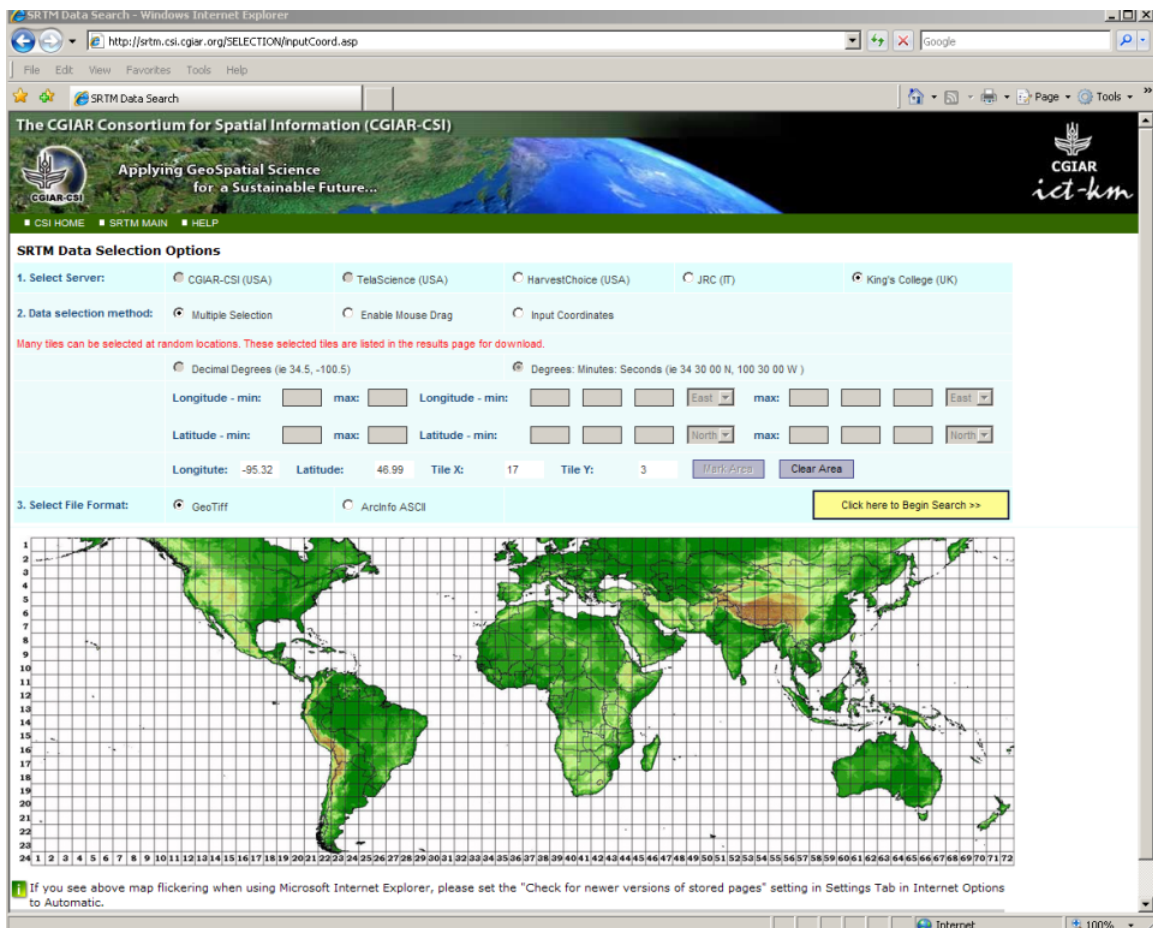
SRTM Data Search - Windows Internet Explorer

http://srtm.csi.cgiar.org/SELECTION/inputCoord.asp

Google

File Edit View Favorites Tools Help

SRTM Data Search

Page Tools

The CGIAR Consortium for Spatial Information (CGIAR-CSI)

Applying GeoSpatial Science for a Sustainable Future...

CGIAR-CSI

CGIAR ict-km

CSI HOME SRTM MAIN HELP

SRTM Data Selection Options

1. Select Server: CGIAR-CSI (USA) TelaScience (USA) HarvestChoice (USA) JRC (IT) King's College (UK)

2. Data selection method: Multiple Selection Enable Mouse Drag Input Coordinates

Many tiles can be selected at random locations. These selected tiles are listed in the results page for download.

Decimal Degrees (ie 34.5, -100.5) Degrees: Minutes: Seconds (ie 34 30 00 N, 100 30 00 W )

Longitude - min: max: Longitude - min: East max: East

Latitude - min: max: Latitude - min: North max: North

Longitute: -95.32 Latitude: 46.99 Tile X: 17 Tile Y: 3 Mark Area Clear Area

3. Select File Format: GeoTiff ArcInfo ASCII

Click here to Begin Search >>

1 2 3 4 5 6 7 8 9 10 11 12 13 14 15 16 17 18 19 20 21 22 23 24

1 2 3 4 5 6 7 8 9 10 11 12 13 14 15 16 17 18 19 20 21 22 23 24 25 26 27 28 29 30 31 32 33 34 35 36 37 38 39 40 41 42 43 44 45 46 47 48 49 50 51 52 53 54 55 56 57 58 59 60 61 62 63 64 65 66 67 68 69 70 71 72

If you see above map flickering when using Microsoft Internet Explorer, please set the "Check for newer versions of stored pages" setting in Settings Tab in Internet Options to Automatic.

Internet 100%